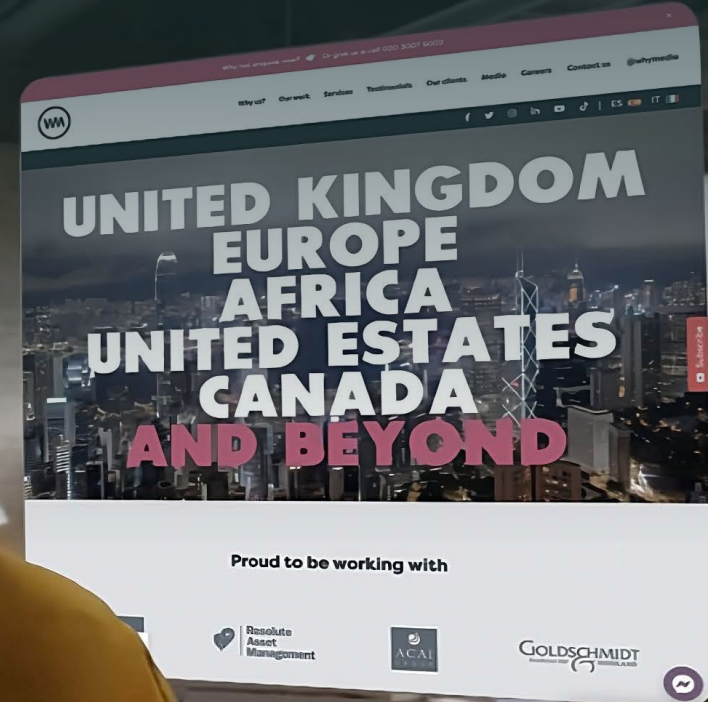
Why not enquire now? Or give us a call 020 3007 6602

WM

Why us? Our work Services Testimonials Our clients Media Careers Contact us @whymedia

ES IT

UNITED KINGDOM
EUROPE
AFRICA
UNITED ESTATES
CANADA
AND BEYOND

Subscribe

Proud to be working with

Resolute Asset Management

ACAL GROUP

GOLDSCHMIDT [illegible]